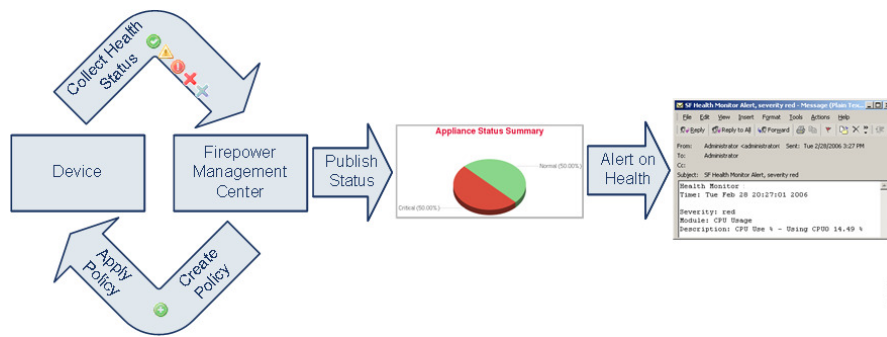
Collect Health Status

Device

Firepower Management Center

Publish Status

Appliance Status Summary

Normal (50.00%)

Critical (50.00%)

Alert on Health

SF Health Monitor Alert, severity red - Message (Plain Tex

File Edit View Insert Format Tools Actions Help

Reply Reply to All Forward

From: Administrator <administrator Sent: Tue 2/28/2006 3:27 PM

To: Administrator

Cc:

Subject: SF Health Monitor Alert, severity red

Health Monitor
Time: Tue Feb 28 20:27:01 2006

Severity: red
Module: CPU Usage
Description: CPU Use % - Using CPU0 14.49 %

Apply Policy

Create Policy